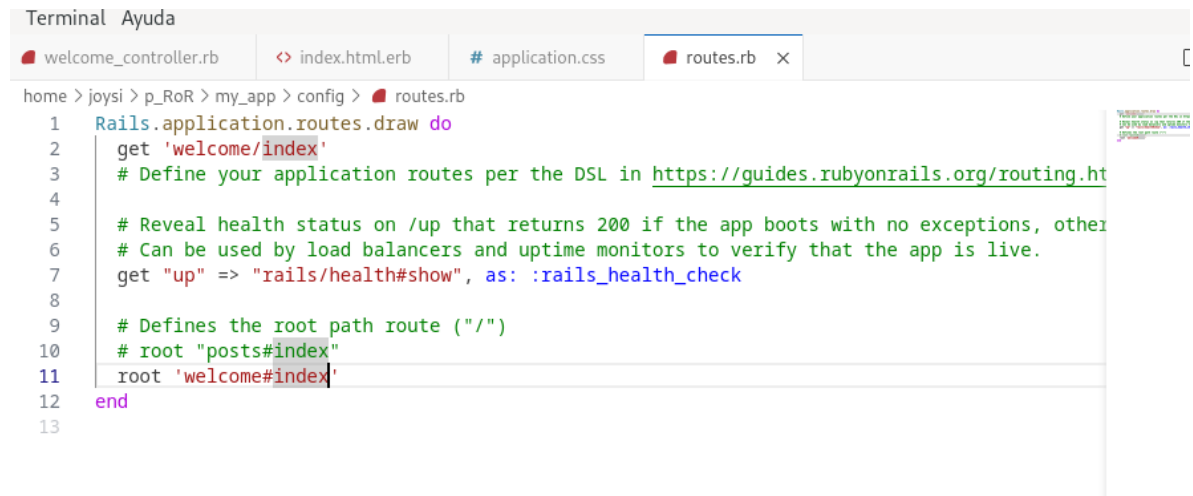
Terminal Ayuda

welcome_controller.rb    index.html.erb    # application.css    routes.rb ×

home > joysi > p_RoR > my_app > config > routes.rb

1 Rails.application.routes.draw do
2   get 'welcome/index'
3   # Define your application routes per the DSL in https://guides.rubyonrails.org/routing.ht
4
5   # Reveal health status on /up that returns 200 if the app boots with no exceptions, other
6   # Can be used by load balancers and uptime monitors to verify that the app is live.
7   get "up" => "rails/health#show", as: :rails_health_check
8
9   # Defines the root path route ("/")
10  # root "posts#index"
11  root 'welcome#index'
12 end
13